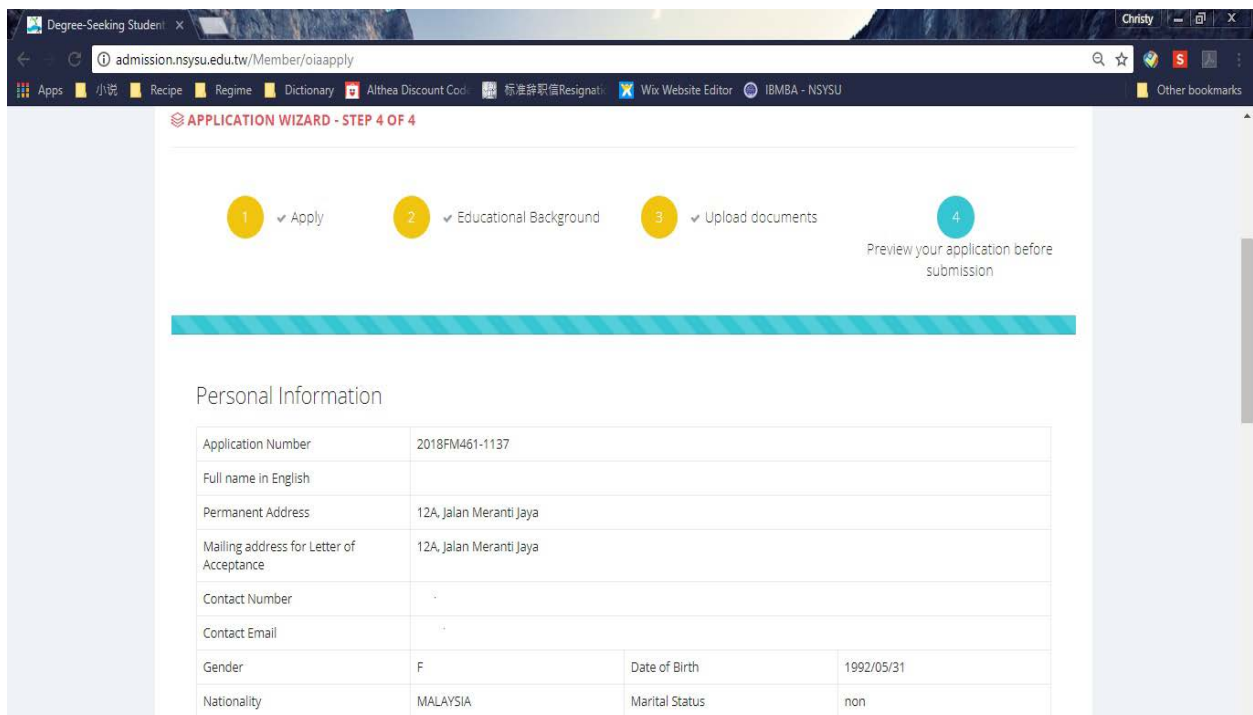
Degree-Seeking Student ×

Christy

admission.nsysu.edu.tw/Member/oiaapply

Apps 小说 Recipe Regime Dictionary Althea Discount Code 标准辞职信Resignati Wix Website Editor IBMBA - NSYSU Other bookmarks

APPLICATION WIZARD - STEP 4 OF 4

1 ✔ Apply

2 ✔ Educational Background

3 ✔ Upload documents

4 Preview your application before submission

Personal Information

| Application Number | 2018FM461-1137 | | |
|---|---|---|---|
| Full name in English | | | |
| Permanent Address | 12A, Jalan Meranti Jaya | | |
| Mailing address for Letter of Acceptance | 12A, Jalan Meranti Jaya | | |
| Contact Number | | | |
| Contact Email | | | |
| Gender | F | Date of Birth | 1992/05/31 |
| Nationality | MALAYSIA | Marital Status | non |